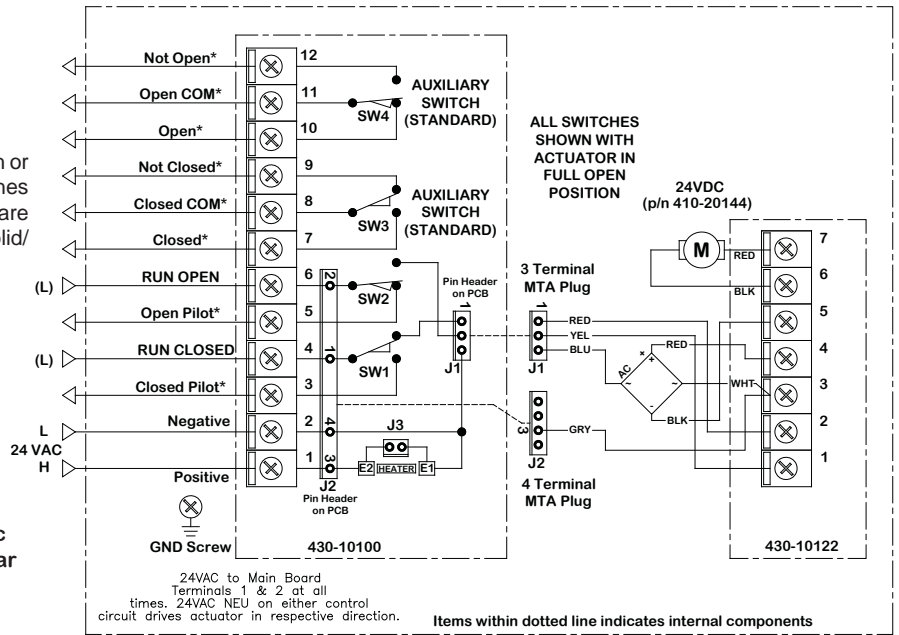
n or
hes
are
lid/

c
ar

Not Open*
Open COM*
Open*
Not Closed*
Closed COM*
Closed*
(L) RUN OPEN
Open Pilot*
(L) RUN CLOSED
Closed Pilot*
L
24 VAC
H
Negative
Positive
GND Screw

12
11
10
9
8
7
6
5
4
3
2
1

AUXILIARY SWITCH (STANDARD)
SW4
AUXILIARY SWITCH (STANDARD)
SW3
SW2
SW1

2
1
4
3
J2
Pin Header on PCB

Pin Header on PCB
1
J1

J3
E2 HEATER E1

430-10100

ALL SWITCHES SHOWN WITH ACTUATOR IN FULL OPEN POSITION

3 Terminal MTA Plug
1
J1
RED
YEL
BLU

3
J2
GRY
4 Terminal MTA Plug

24VDC (p/n 410-20144)
M
RED
BLK
RED
AC
+
-
WHT
BLK

7
6
5
4
3
2
1

430-10122

24VAC to Main Board Terminals 1 & 2 at all times. 24VAC NEU on either control circuit drives actuator in respective direction.

Items within dotted line indicates internal components